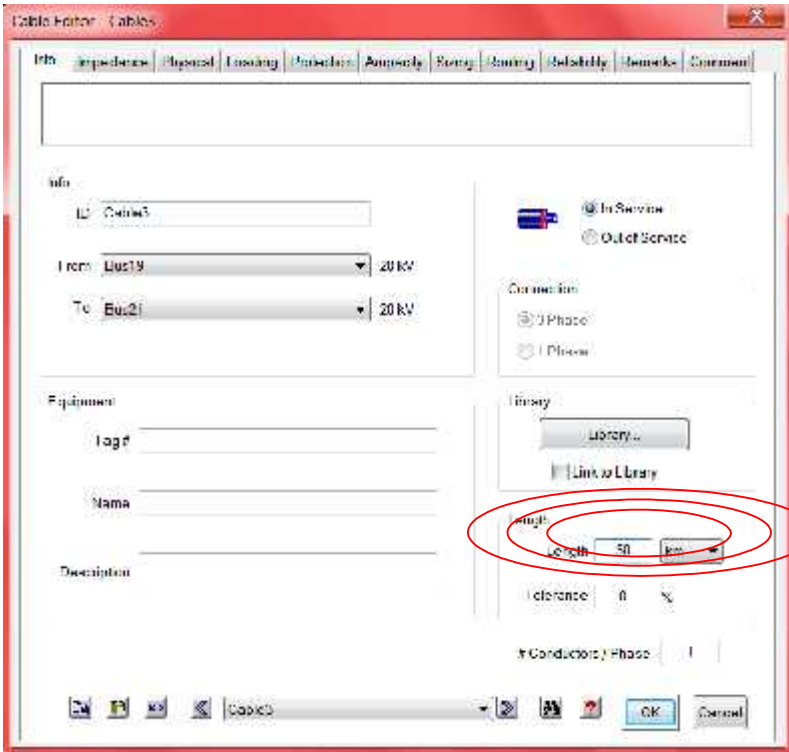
Cable Editor - Cables

Info | Impedance | Physical | Loading | Protection | Ampacity | Sizing | Routing | Reliability | Remarks | Comment

Info

ID Cable3

From Bus19 20 kV

To Bus21 20 kV

In Service

Out of Service

Connection

3 Phase

1 Phase

Equipment

Tag #

Name

Description

Library

Library...

Link to Library

Length

Length 50 km

Tolerance 0 %

# Conductors / Phase 1

Cable3

OK Cancel